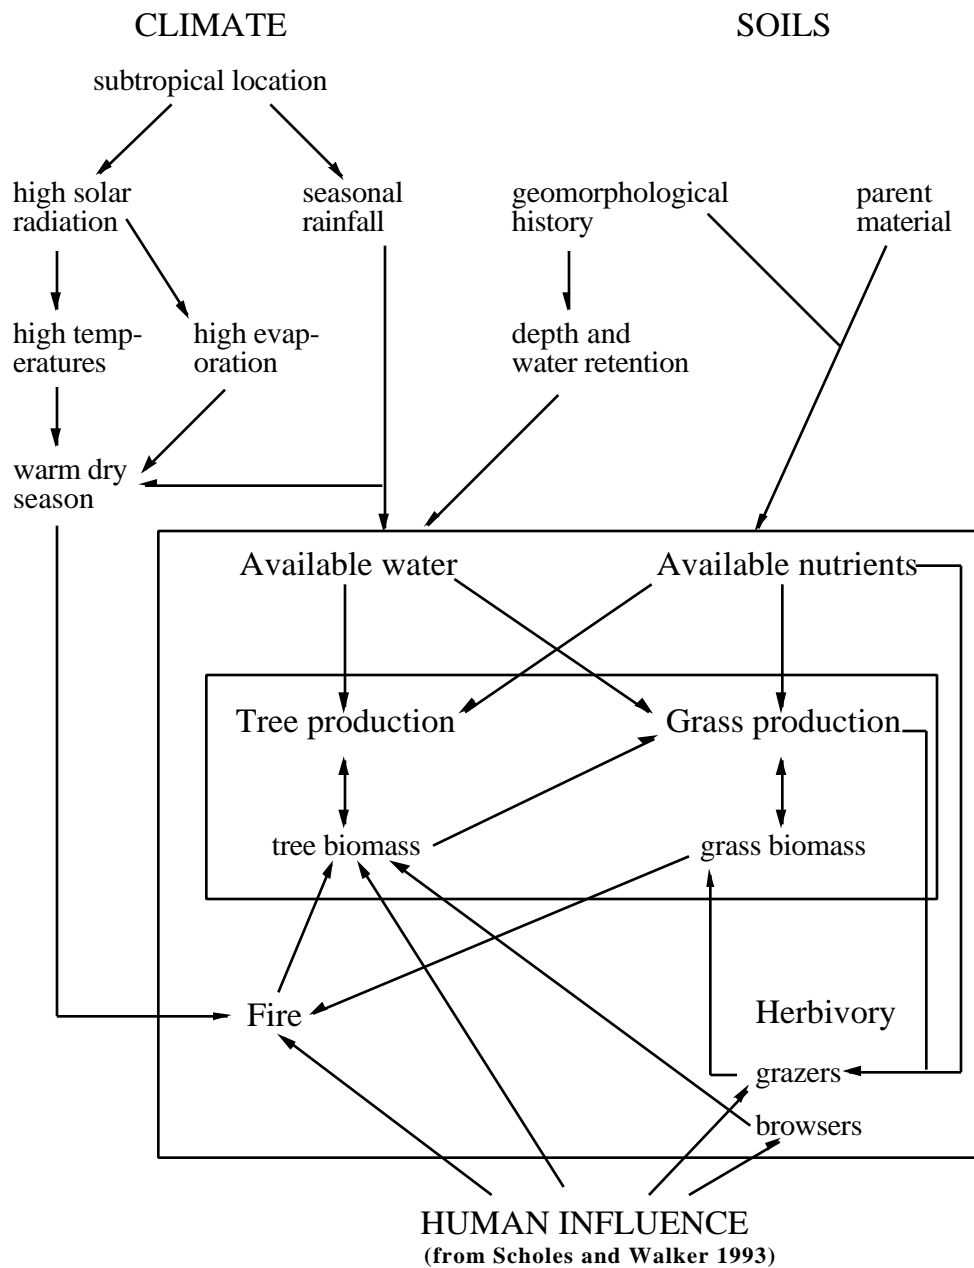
CLIMATE

SOILS

subtropical location

high solar radiation

seasonal rainfall

geomorphological history

parent material

high temperatures

high evaporation

depth and water retention

warm dry season

Available water

Available nutrients

Tree production

Grass production

tree biomass

grass biomass

Fire

Herbivory

grazers

browsers

HUMAN INFLUENCE

(from Scholes and Walker 1993)